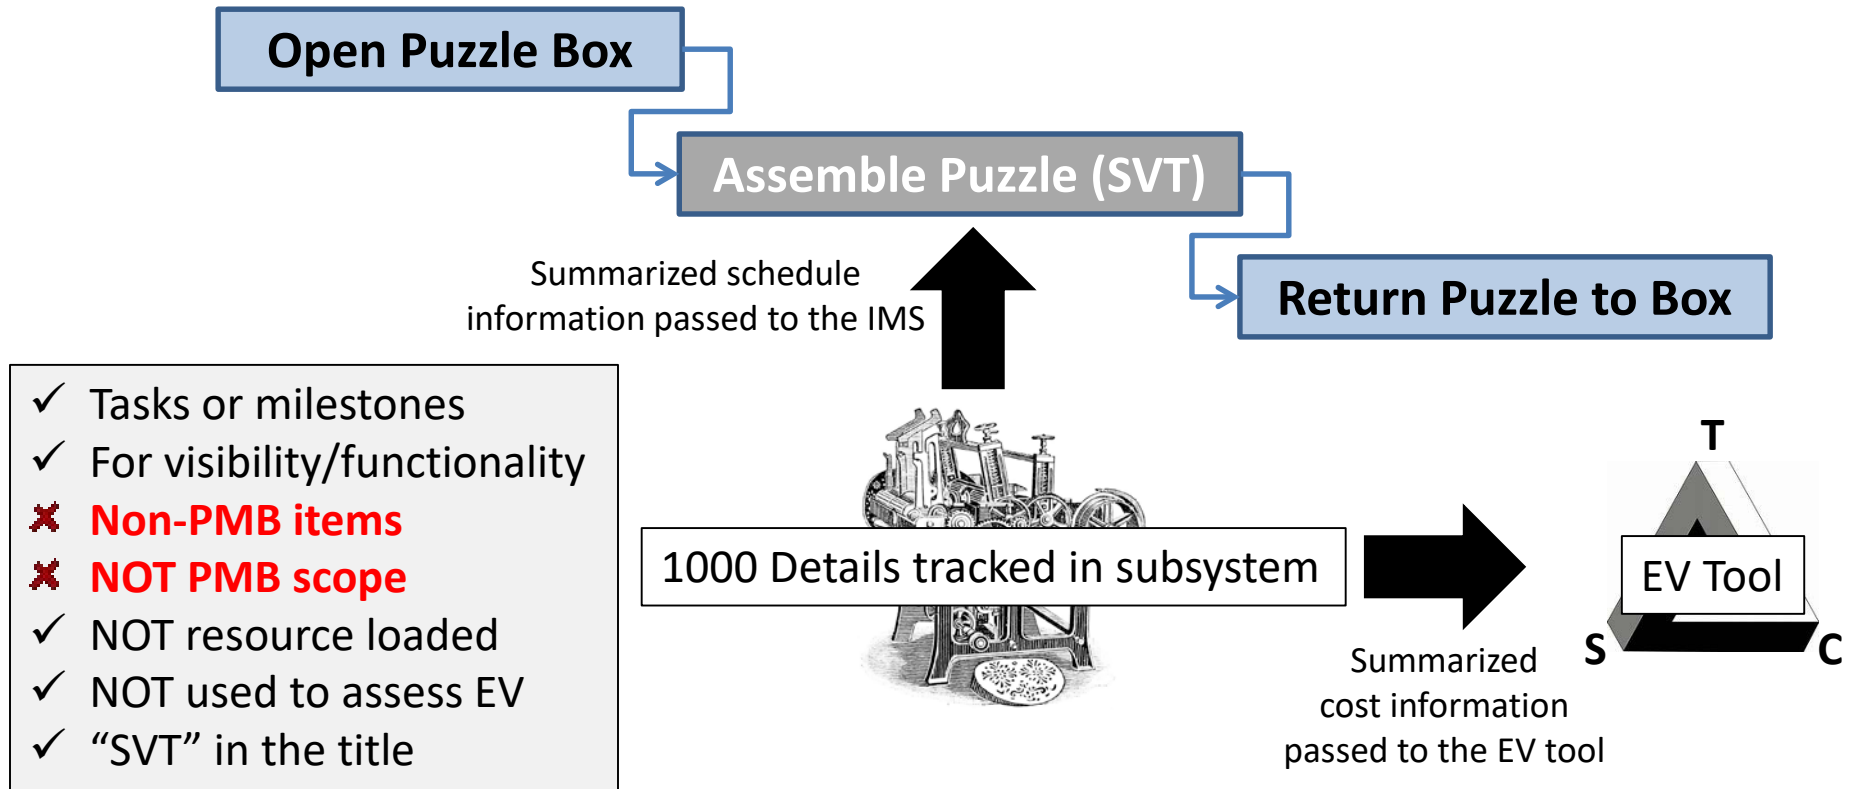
Open Puzzle Box

Assemble Puzzle (SVT)

Return Puzzle to Box

Summarized schedule information passed to the IMS

✓ Tasks or milestones
✓ For visibility/functionality
✘ Non-PMB items
✘ NOT PMB scope
✓ NOT resource loaded
✓ NOT used to assess EV
✓ “SVT” in the title

1000 Details tracked in subsystem

T

EV Tool

S

C

Summarized cost information passed to the EV tool